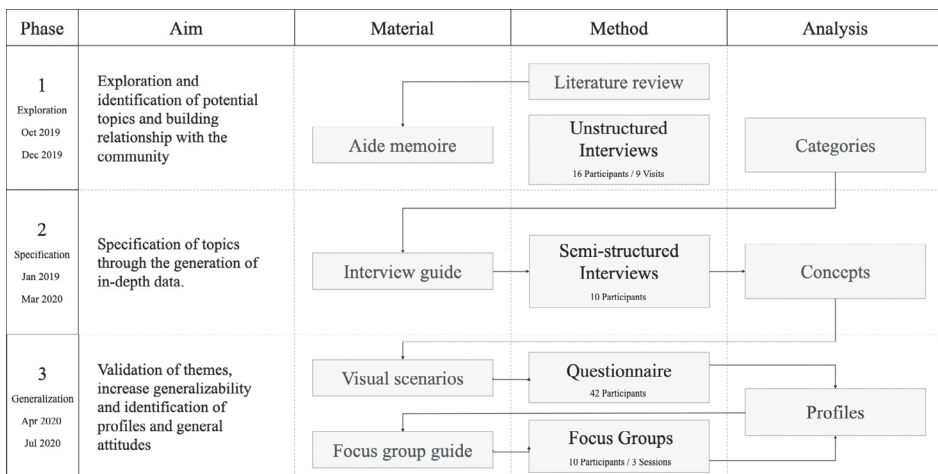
| Phase | Aim | Material | Method | Analysis |
|---|---|---|---|---|
| 1 Exploration Oct 2019 Dec 2019 | Exploration and identification of potential topics and building relationship with the community | Aide memoire | Literature review<br>Unstructured Interviews 16 Participants / 9 Visits | Categories |
| 2 Specification Jan 2019 Mar 2020 | Specification of topics through the generation of in-depth data. | Interview guide | Semi-structured Interviews 10 Participants | Concepts |
| 3 Generalization Apr 2020 Jul 2020 | Validation of themes, increase generalizability and identification of profiles and general attitudes | Visual scenarios<br>Focus group guide | Questionnaire 42 Participants<br>Focus Groups 10 Participants / 3 Sessions | Profiles |